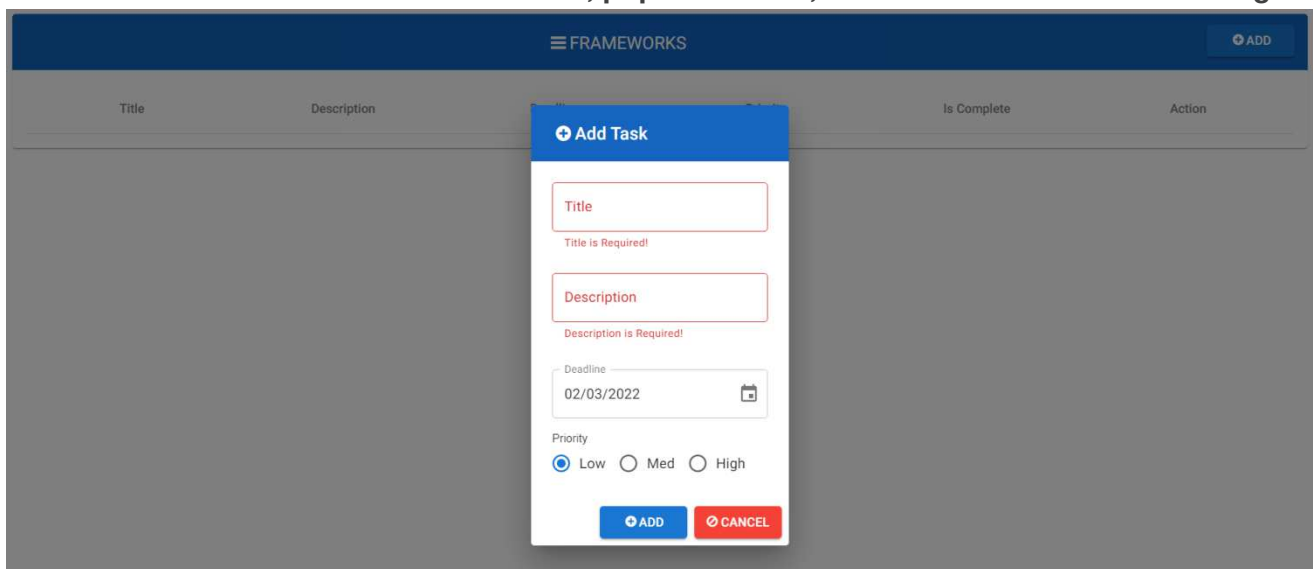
FRAMEWORKS

ADD

| Title | Description | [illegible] | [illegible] | Is Complete | Action |
|---|---|---|---|---|---|

Add Task

Title

Title is Required!

Description

Description is Required!

Deadline

02/03/2022

Priority

Low Med High

ADD CANCEL